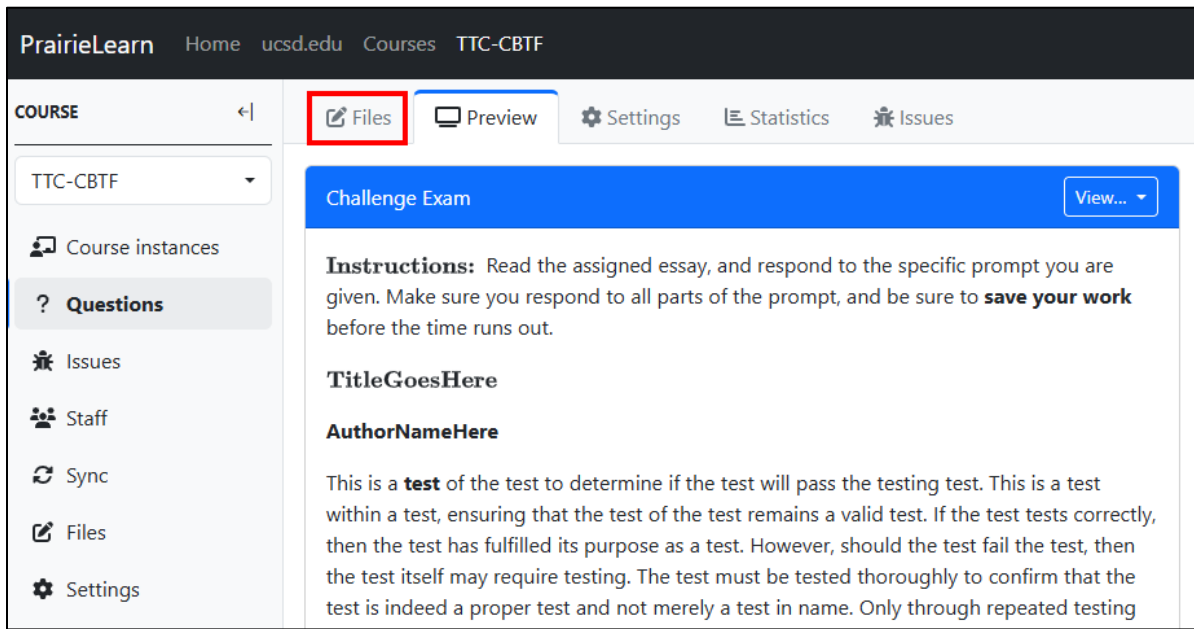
PrairieLearn Home ucsd.edu Courses TTC-CBTF

COURSE

TTC-CBTF

Course instances

? Questions

Issues

Staff

Sync

Files

Settings

Files Preview Settings Statistics Issues

Challenge Exam

View...

**Instructions:** Read the assigned essay, and respond to the specific prompt you are given. Make sure you respond to all parts of the prompt, and be sure to **save your work** before the time runs out.

TitleGoesHere

AuthorNameHere

This is a **test** of the test to determine if the test will pass the testing test. This is a test within a test, ensuring that the test of the test remains a valid test. If the test tests correctly, then the test has fulfilled its purpose as a test. However, should the test fail the test, then the test itself may require testing. The test must be tested thoroughly to confirm that the test is indeed a proper test and not merely a test in name. Only through repeated testing